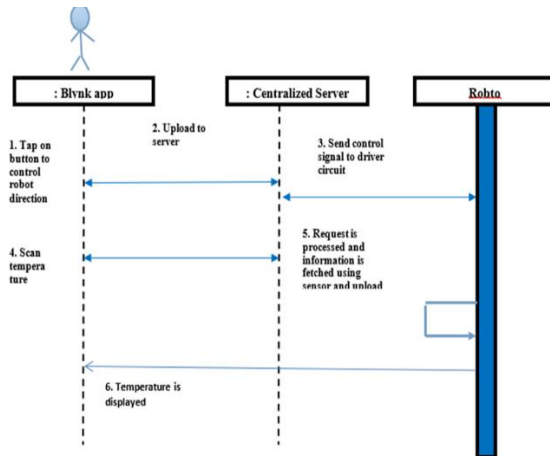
: Blynk app

: Centralized Server

Robto

1. Tap on button to control robot direction

2. Upload to server

3. Send control signal to driver circuit

4. Scan tempera ture

5. Request is processed and information is fetched using sensor and upload

6. Temperature is displayed